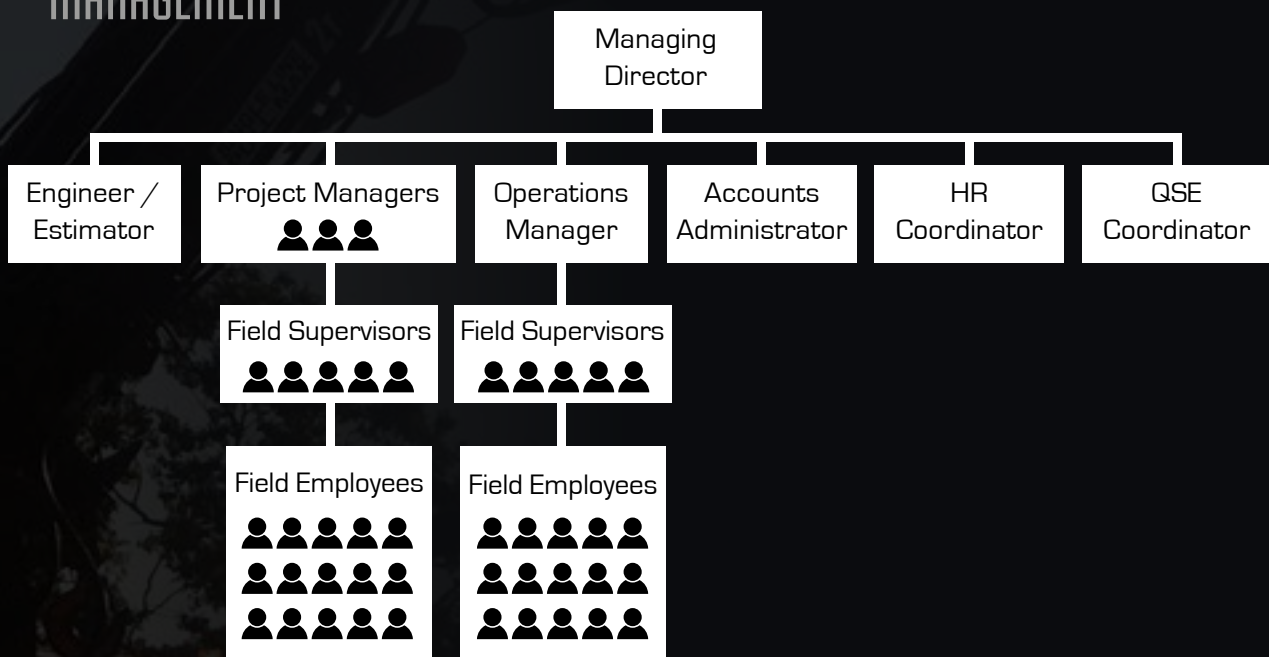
MANAGEMENT

Managing Director

Engineer / Estimator

Project Managers

Operations Manager

Accounts Administrator

HR Coordinator

QSE Coordinator

Field Supervisors

Field Supervisors

Field Employees

Field Employees